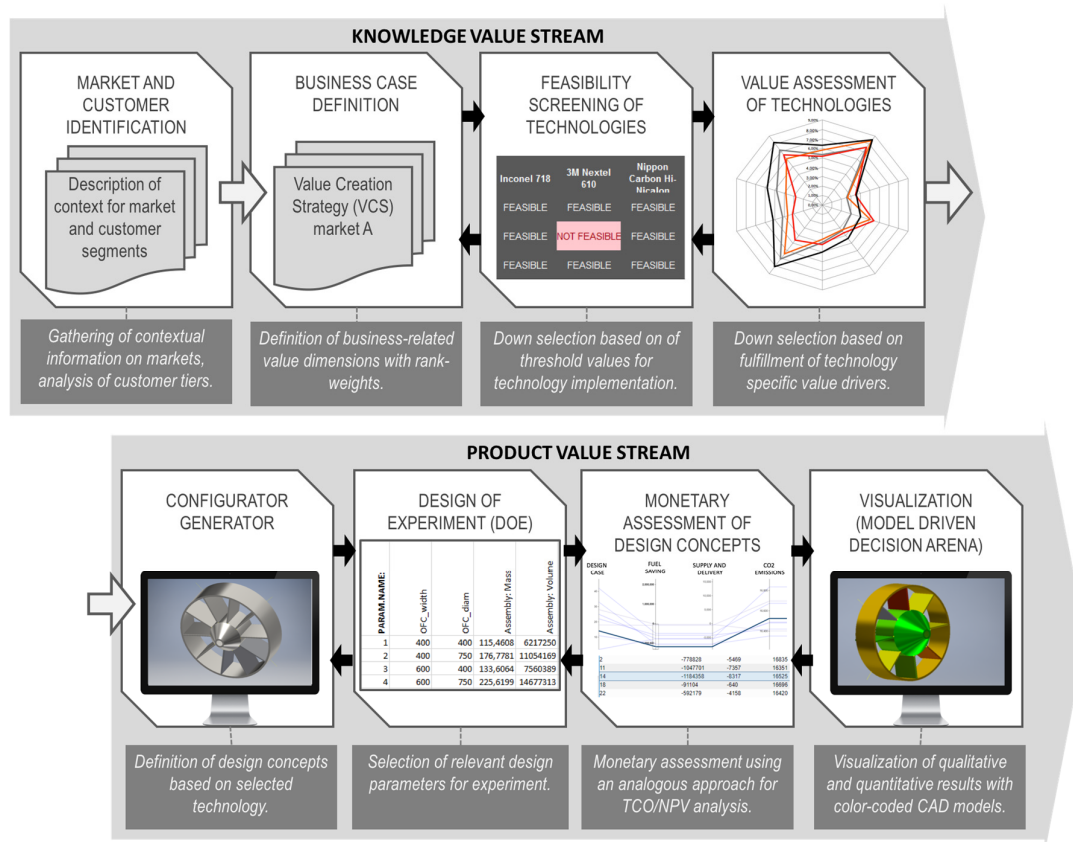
KNOWLEDGE VALUE STREAM

MARKET AND CUSTOMER IDENTIFICATION

Description of context for market and customer segments

Gathering of contextual information on markets, analysis of customer tiers.

BUSINESS CASE DEFINITION

Value Creation Strategy (VCS) market A

Definition of business-related value dimensions with rank-weights.

FEASIBILITY SCREENING OF TECHNOLOGIES

| Inconel 718 | 3M Nextel 610 | Nippon Carbon Hi-Nicalon |
|---|---|---|
| FEASIBLE | FEASIBLE | FEASIBLE |
| FEASIBLE | NOT FEASIBLE | FEASIBLE |
| FEASIBLE | FEASIBLE | FEASIBLE |

Down selection based on of threshold values for technology implementation.

VALUE ASSESSMENT OF TECHNOLOGIES

Down selection based on fulfillment of technology specific value drivers.

PRODUCT VALUE STREAM

CONFIGURATOR GENERATOR

Definition of design concepts based on selected technology.

DESIGN OF EXPERIMENT (DOE)

| PARAM.NAME: | OFC_width | OFC_diam | Assembly: Mass | Assembly: Volume |
|---|---|---|---|---|
| 1 | 400 | 400 | 115,4608 | 6217250 |
| 2 | 400 | 750 | 176,7781 | 11054169 |
| 3 | 600 | 400 | 133,6064 | 7560389 |
| 4 | 600 | 750 | 225,6199 | 14677313 |

Selection of relevant design parameters for experiment.

MONETARY ASSESSMENT OF DESIGN CONCEPTS

DESIGN CASE FUEL SAVING SUPPLY AND DELIVERY CO2 EMISSIONS

| 2 | -778828 | -5469 | 15835 |
|---|---|---|---|
| 11 | -1647701 | -7357 | 16351 |
| 14 | -1184358 | -6317 | 16525 |
| 18 | -91104 | -640 | 16695 |
| 22 | -592179 | -4158 | 16420 |

Monetary assessment using an analogous approach for TCO/NPV analysis.

VISUALIZATION (MODEL DRIVEN DECISION ARENA)

Visualization of qualitative and quantitative results with color-coded CAD models.